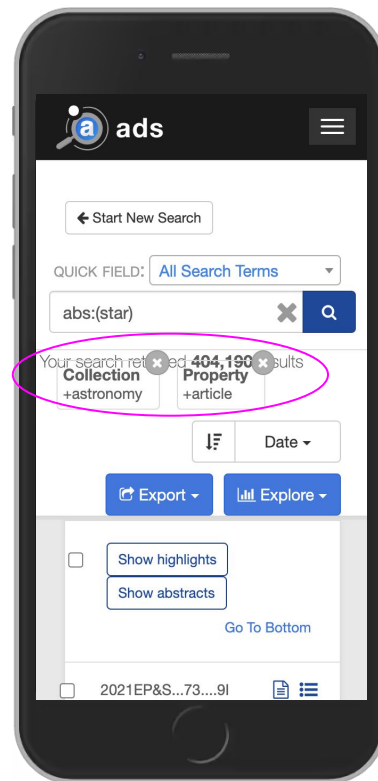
a ads

Start New Search

QUICK FIELD: All Search Terms

abs:(star)

Your search ret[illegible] 404,190 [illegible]sults

Collection
+astronomy

Property
+article

Date

Export

Explore

Show highlights

Show abstracts

Go To Bottom

2021EP&S...73....9I